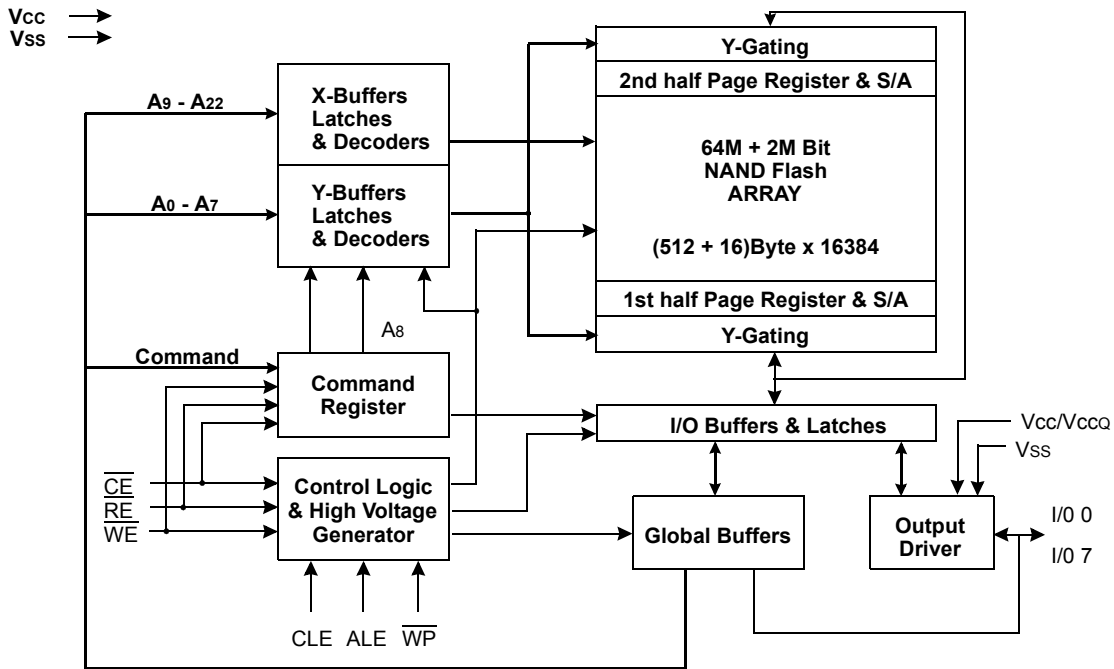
Vcc
Vss

$A_9$ - $A_{22}$

X-Buffers Latches & Decoders

$A_0$ - $A_7$

Y-Buffers Latches & Decoders

Y-Gating

2nd half Page Register & S/A

64M + 2M Bit
NAND Flash
ARRAY

(512 + 16)Byte x 16384

1st half Page Register & S/A

Y-Gating

$A_8$

Command

Command Register

I/O Buffers & Latches

Vcc/VccQ

Vss

$\overline{CE}$
$\overline{RE}$
$\overline{WE}$

Control Logic & High Voltage Generator

Global Buffers

Output Driver

I/0 0

I/0 7

CLE ALE $\overline{WP}$